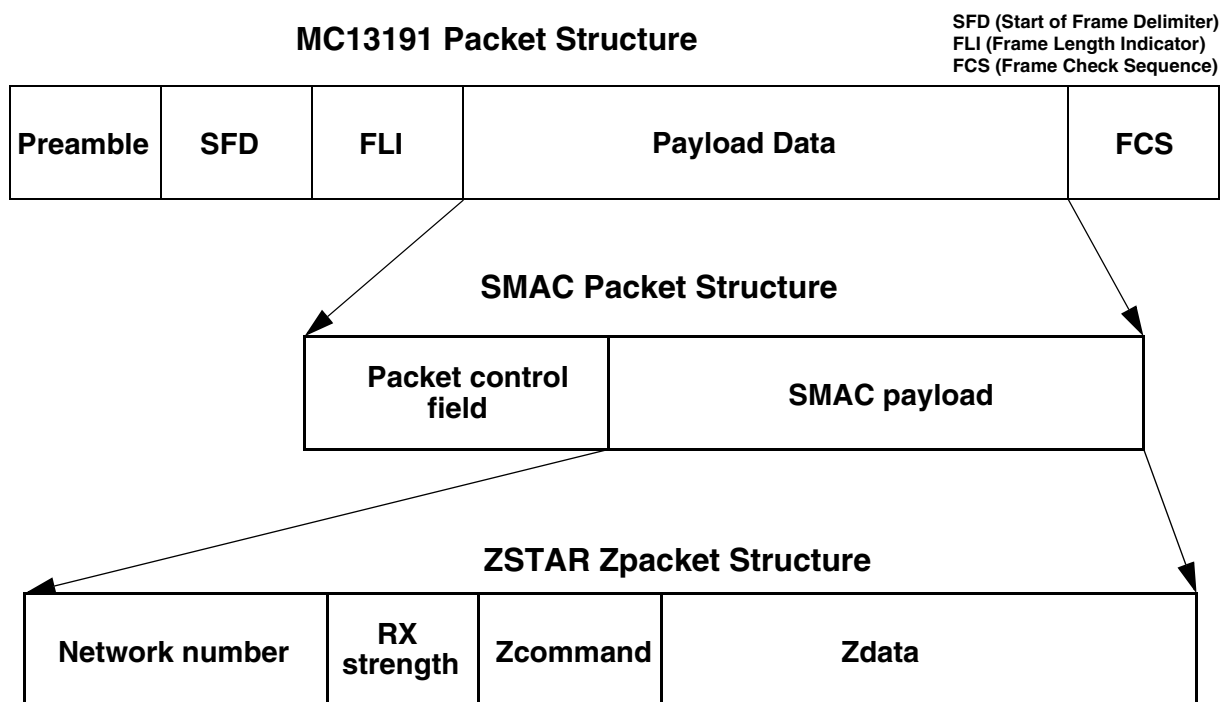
MC13191 Packet Structure

SFD (Start of Frame Delimiter)
FLI (Frame Length Indicator)
FCS (Frame Check Sequence)

| Preamble | SFD | FLI | Payload Data | FCS |
|---|---|---|---|---|

SMAC Packet Structure

| Packet control field | SMAC payload |
|---|---|

ZSTAR Zpacket Structure

| Network number | RX strength | Zcommand | Zdata |
|---|---|---|---|